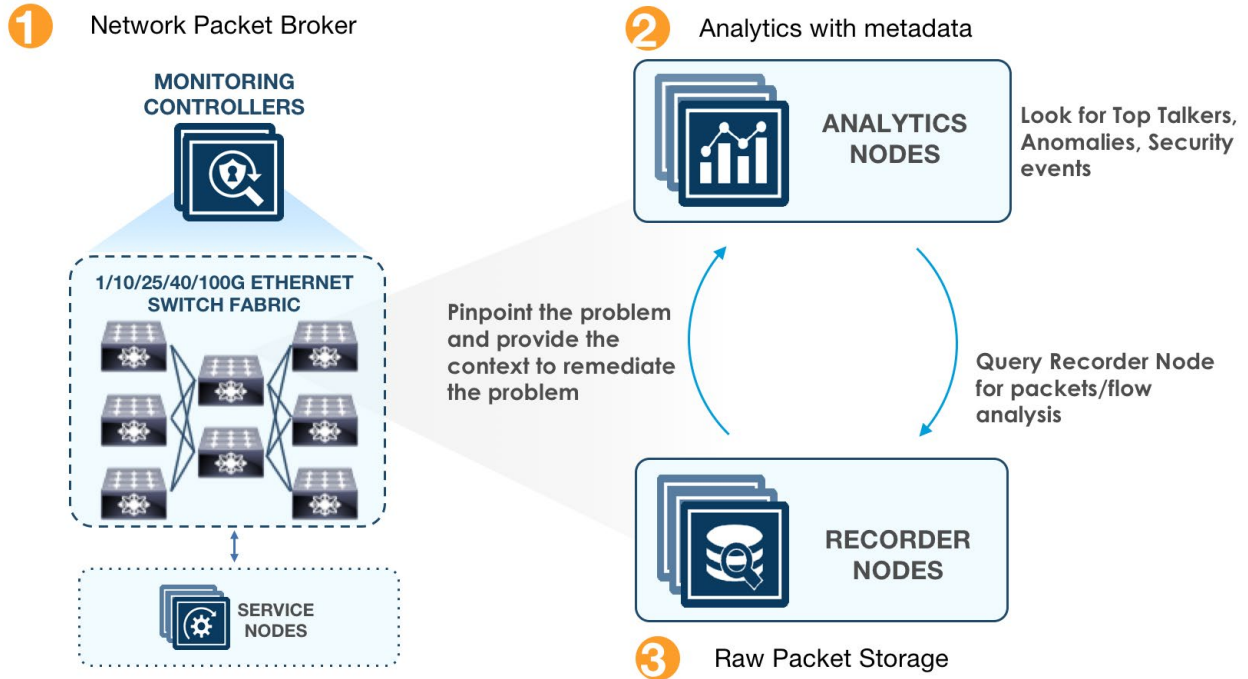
1 Network Packet Broker

MONITORING CONTROLLERS

1/10/25/40/100G ETHERNET SWITCH FABRIC

SERVICE NODES

2 Analytics with metadata

ANALYTICS NODES

Look for Top Talkers, Anomalies, Security events

Pinpoint the problem and provide the context to remediate the problem

Query Recorder Node for packets/flow analysis

RECORDER NODES

3 Raw Packet Storage